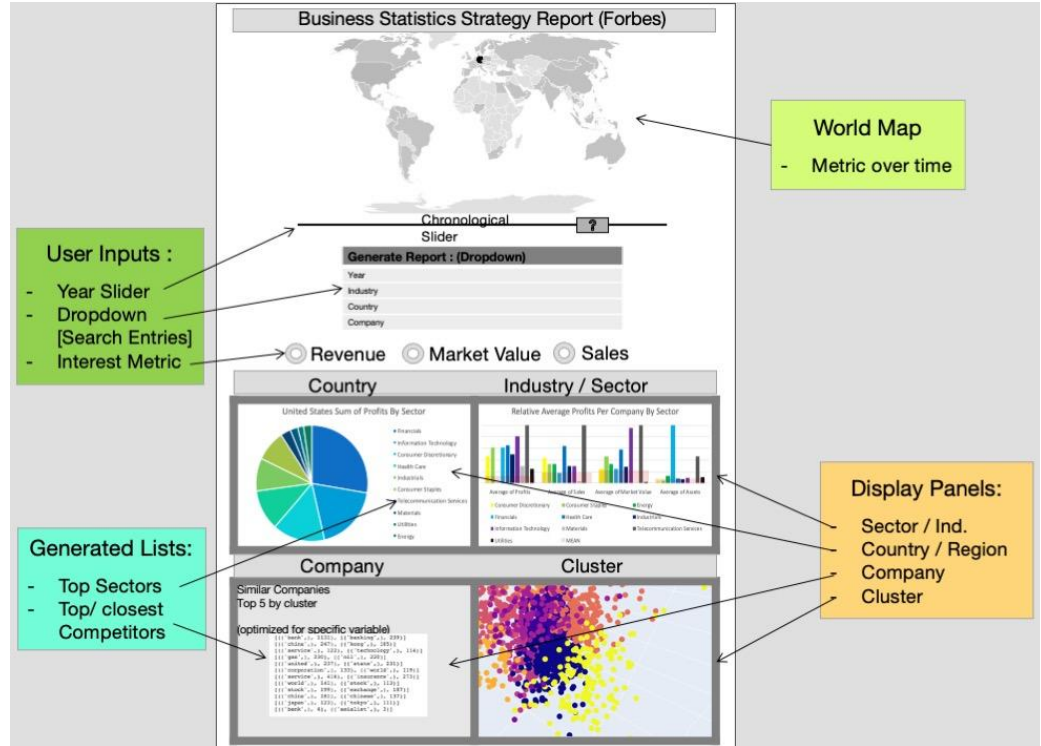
Business Statistics Strategy Report (Forbes)

World Map
- Metric over time

Chronological Slider

?

User Inputs :
- Year Slider
- Dropdown [Search Entries]
- Interest Metric

Generate Report : (Dropdown)
Year
Industry
Country
Company

Revenue Market Value Sales

Country

Industry / Sector

United States Sum of Profits By Sector

Financials
Information Technology
Consumer Discretionary
Health Care
Industrials
Consumer Staples
Telecommunication Services
Materials
Utilities
Energy

Relative Average Profits Per Company By Sector

Average of Profits
Average of Sales
Average of Market Value
Average of Assets

Consumer Discretionary
Consumer Staples
Energy
Financials
Health Care
Industrials
Information Technology
Materials
Telecommunication Services
Utilities
NEAN

Display Panels:
- Sector / Ind.
- Country / Region
- Company
- Cluster

Generated Lists:
- Top Sectors
- Top/ closest Competitors

Company

Cluster

Similar Companies
Top 5 by cluster

(optimized for specific variable)

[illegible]